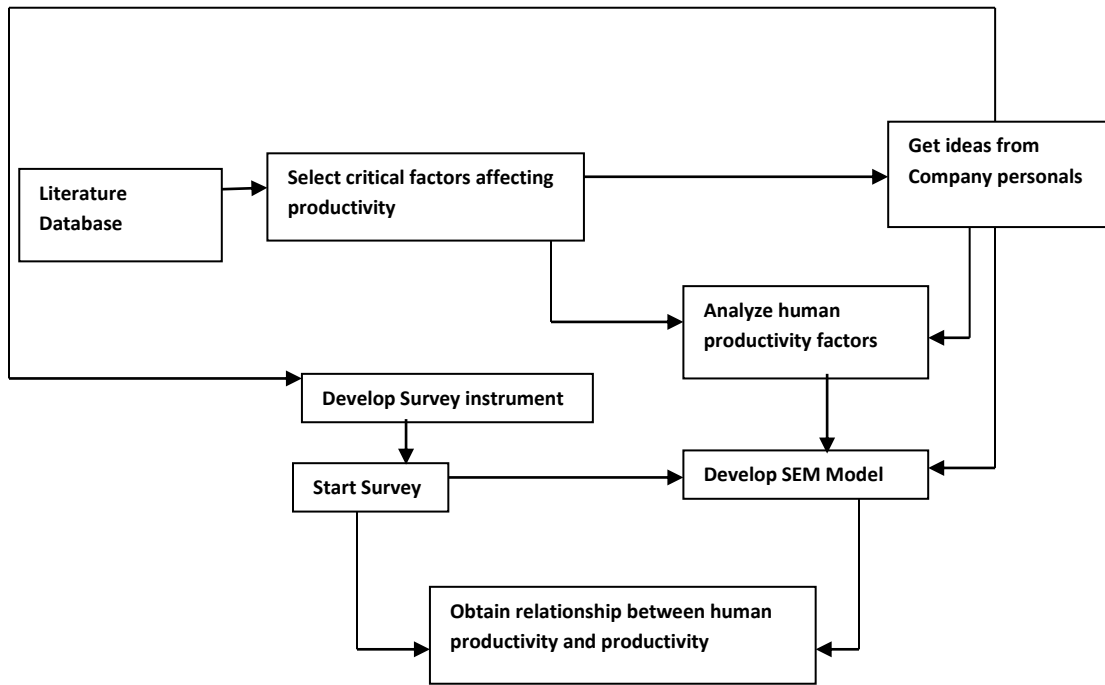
Literature Database

Select critical factors affecting productivity

Get ideas from Company personals

Analyze human productivity factors

Develop Survey instrument

Start Survey

Develop SEM Model

Obtain relationship between human productivity and productivity